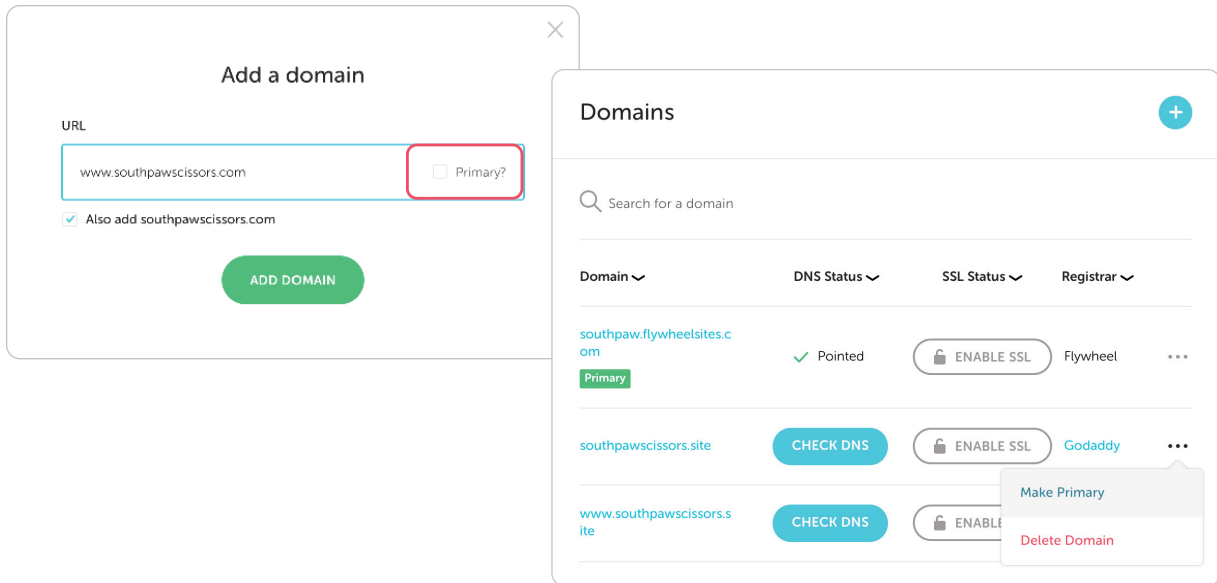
Add a domain

URL

www.southpawscissors.com

Primary?

Also add southpawscissors.com

ADD DOMAIN

Domains

Search for a domain

| Domain | DNS Status | SSL Status | Registrar |
|---|---|---|---|
| southpaw.flywheelsites.com Primary | Pointed | ENABLE SSL | Flywheel |
| southpawscissors.site | CHECK DNS | ENABLE SSL | Godaddy |
| www.southpawscissors.site | CHECK DNS | ENABLE | |

Make Primary

Delete Domain